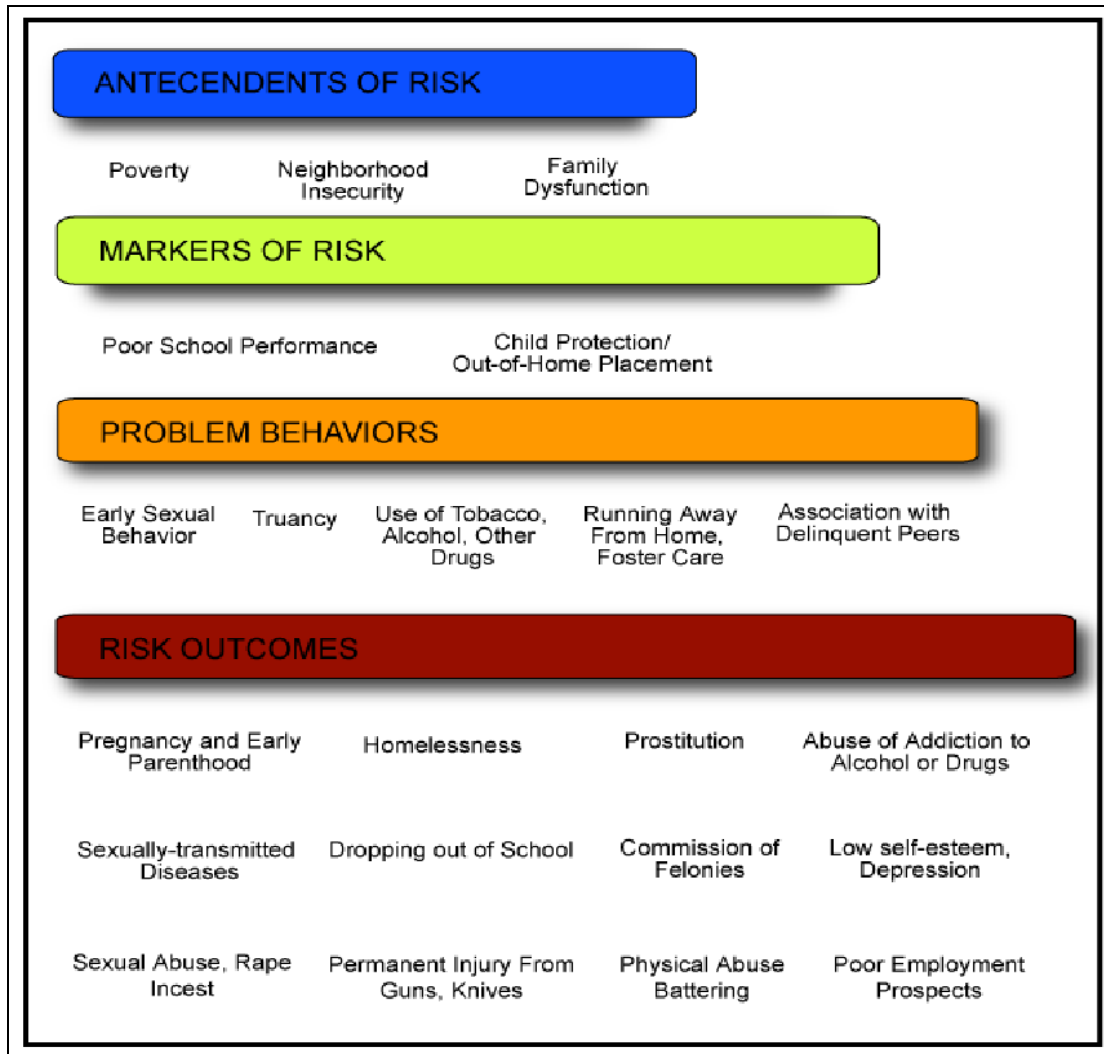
ANTECENDENTS OF RISK

Poverty

Neighborhood Insecurity

Family Dysfunction

MARKERS OF RISK

Poor School Performance

Child Protection/ Out-of-Home Placement

PROBLEM BEHAVIORS

Early Sexual Behavior

Truancy

Use of Tobacco, Alcohol, Other Drugs

Running Away From Home, Foster Care

Association with Delinquent Peers

RISK OUTCOMES

Pregnancy and Early Parenthood

Homelessness

Prostitution

Abuse of Addiction to Alcohol or Drugs

Sexually-transmitted Diseases

Dropping out of School

Commission of Felonies

Low self-esteem, Depression

Sexual Abuse, Rape Incest

Permanent Injury From Guns, Knives

Physical Abuse Battering

Poor Employment Prospects